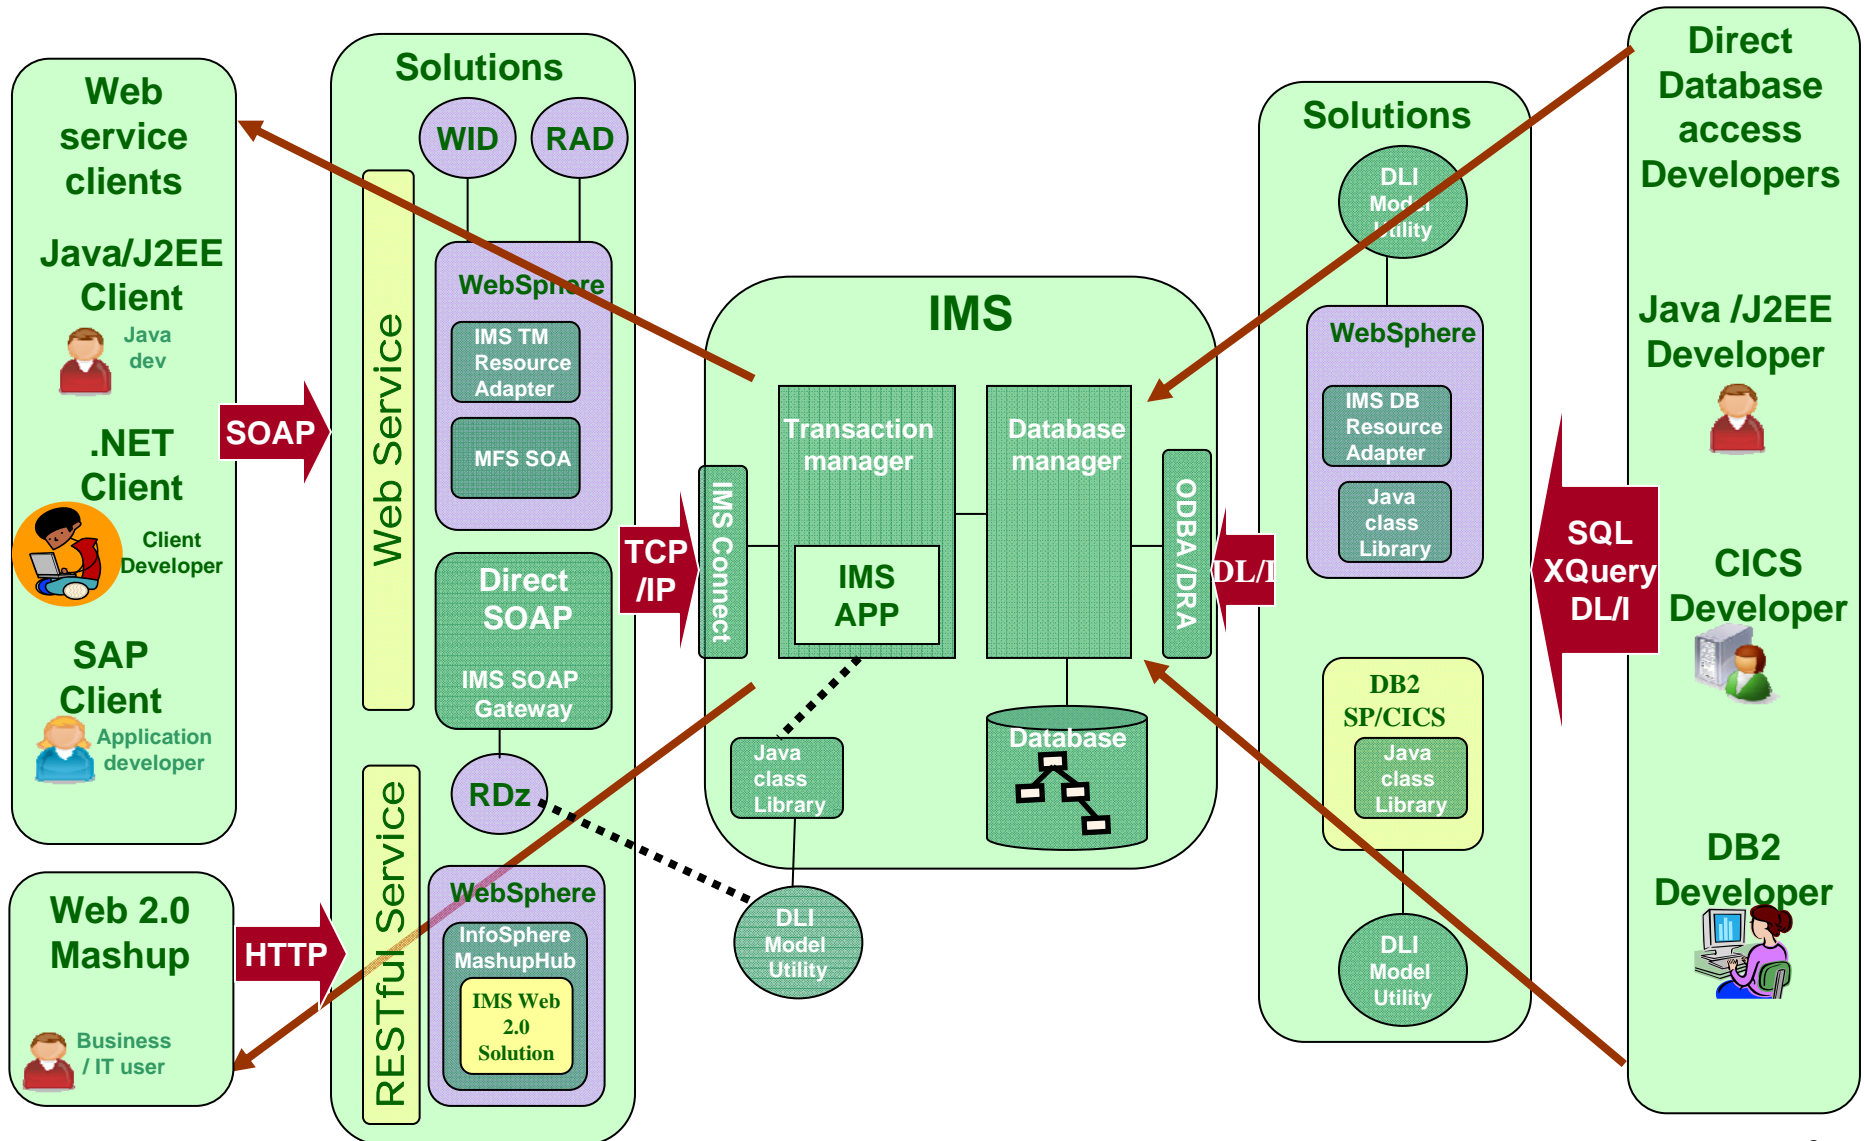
Web service clients

Java/J2EE Client

Java dev

.NET Client

Client Developer

SAP Client

Application developer

SOAP

Web 2.0 Mashup

Business / IT user

HTTP

Solutions

WID

RAD

Web Service

WebSphere

IMS TM Resource Adapter

MFS SOA

Direct SOAP

IMS SOAP Gateway

RDz

RESTful Service

WebSphere

InfoSphere MashupHub

IMS Web 2.0 Solution

TCP /IP

IMS Connect

IMS

Transaction manager

IMS APP

Database manager

ODBA /DRA

Java class Library

Database

DLI Model Utility

DL/I

Solutions

DLI Model Utility

WebSphere

IMS DB Resource Adapter

Java class Library

DB2 SP/CICS

Java class Library

DLI Model Utility

SQL XQuery DL/I

Direct Database access Developers

Java /J2EE Developer

CICS Developer

DB2 Developer